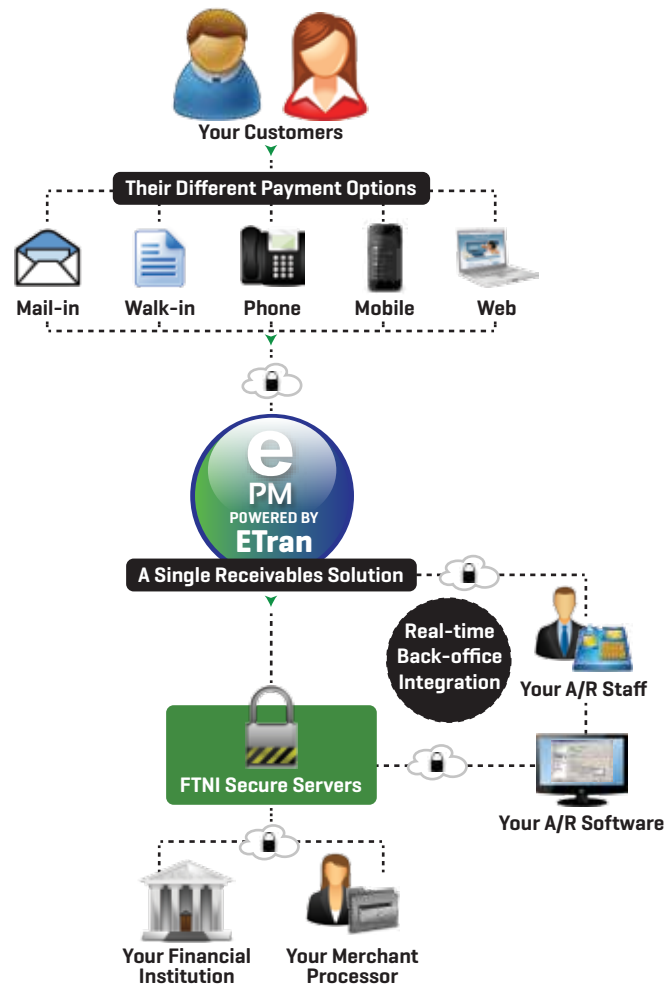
Your Customers

Their Different Payment Options

Mail-in
Walk-in
Phone
Mobile
Web

e
PM
POWERED BY
ETran

A Single Receivables Solution

Real-time Back-office Integration

Your A/R Staff

FTNI Secure Servers

Your A/R Software

Your Financial Institution
Your Merchant Processor